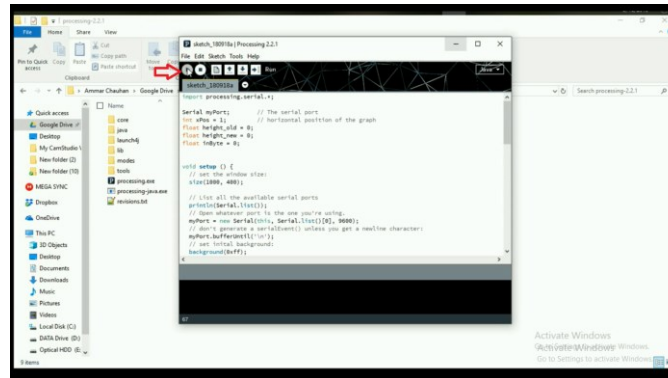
processing-2.2.1

File Home Share View

Pin to Quick access Copy Paste Cut Copy path Paste shortcut Move to

Clipboard

Ammar Chauhan > Google Drive

Search processing-2.2.1

Quick access
Google Drive
Desktop
My CamStudio
New folder (2)
New folder (10)
MEGA SYNC
Dropbox
OneDrive
This PC
3D Objects
Desktop
Documents
Downloads
Music
Pictures
Videos
Local Disk (C:)
DATA Drive (D:)
Optical HDD (E:

9 items

Name
core
java
launch4j
lib
modes
tools
processing.exe
processing-java.exe
revisions.txt

sketch_180918a | Processing 2.2.1

File Edit Sketch Tools Help

Run

Java

sketch_180918a

import processing.serial.*;

Serial myPort; // The serial port
int xPos = 1; // horizontal position of the graph
float height_old = 0;
float height_new = 0;
float inByte = 0;

void setup () {
  // set the window size:
  size(1000, 400);

  // List all the available serial ports
  println(Serial.list());
  // Open whatever port is the one you're using.
  myPort = new Serial(this, Serial.list()[0], 9600);
  // don't generate a serialEvent() unless you get a newline character:
  myPort.bufferUntil('\n');
  // set inital background:
  background(0xff);

67

Activate Windows
Go to Settings to activate Windows.